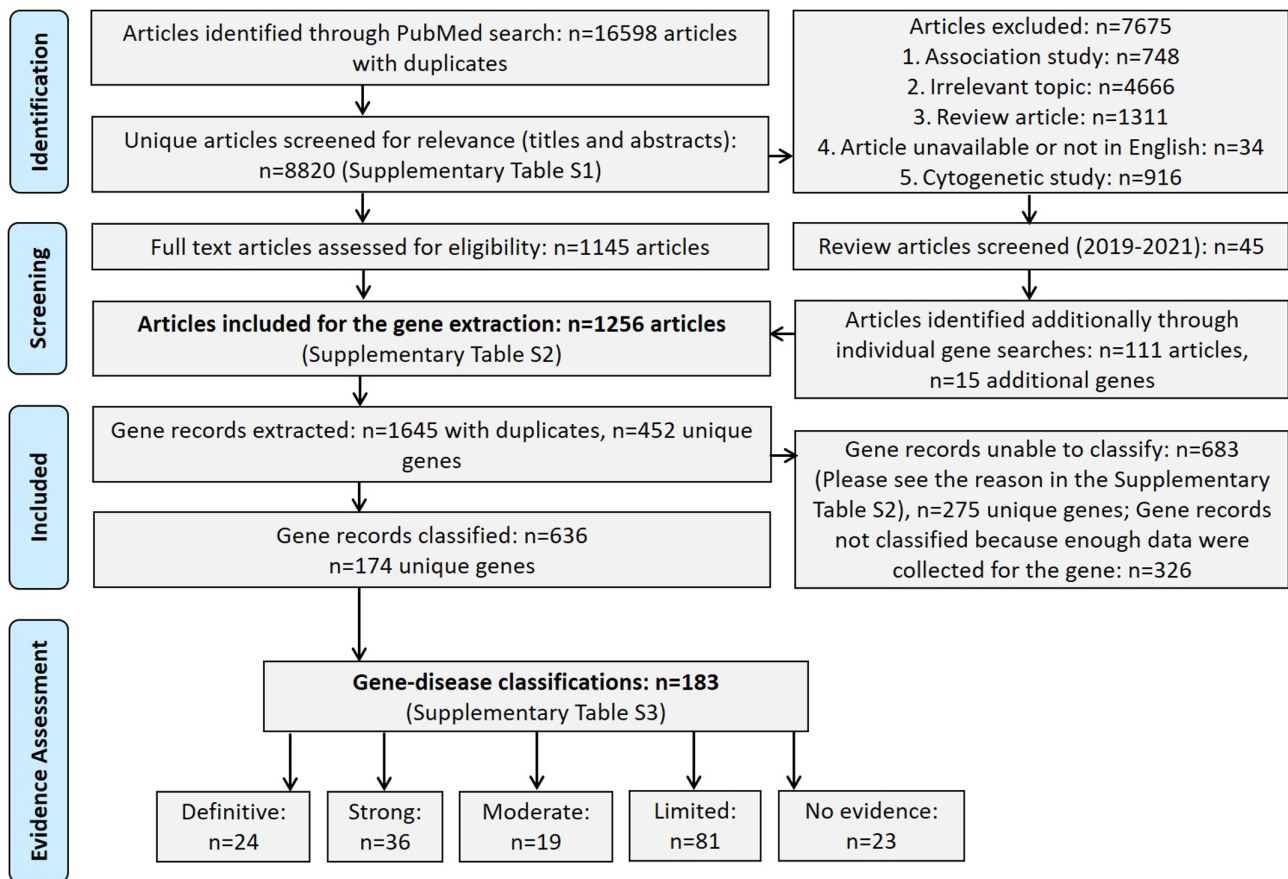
Identification

Articles identified through PubMed search: n=16598 articles with duplicates

Unique articles screened for relevance (titles and abstracts): n=8820 (Supplementary Table S1)

Articles excluded: n=7675
1. Association study: n=748
2. Irrelevant topic: n=4666
3. Review article: n=1311
4. Article unavailable or not in English: n=34
5. Cytogenetic study: n=916

Screening

Full text articles assessed for eligibility: n=1145 articles

Review articles screened (2019-2021): n=45

Articles included for the gene extraction: n=1256 articles (Supplementary Table S2)

Articles identified additionally through individual gene searches: n=111 articles, n=15 additional genes

Included

Gene records extracted: n=1645 with duplicates, n=452 unique genes

Gene records unable to classify: n=683 (Please see the reason in the Supplementary Table S2), n=275 unique genes; Gene records not classified because enough data were collected for the gene: n=326

Gene records classified: n=636
n=174 unique genes

Evidence Assessment

Gene-disease classifications: n=183
(Supplementary Table S3)

Definitive: n=24

Strong: n=36

Moderate: n=19

Limited: n=81

No evidence: n=23